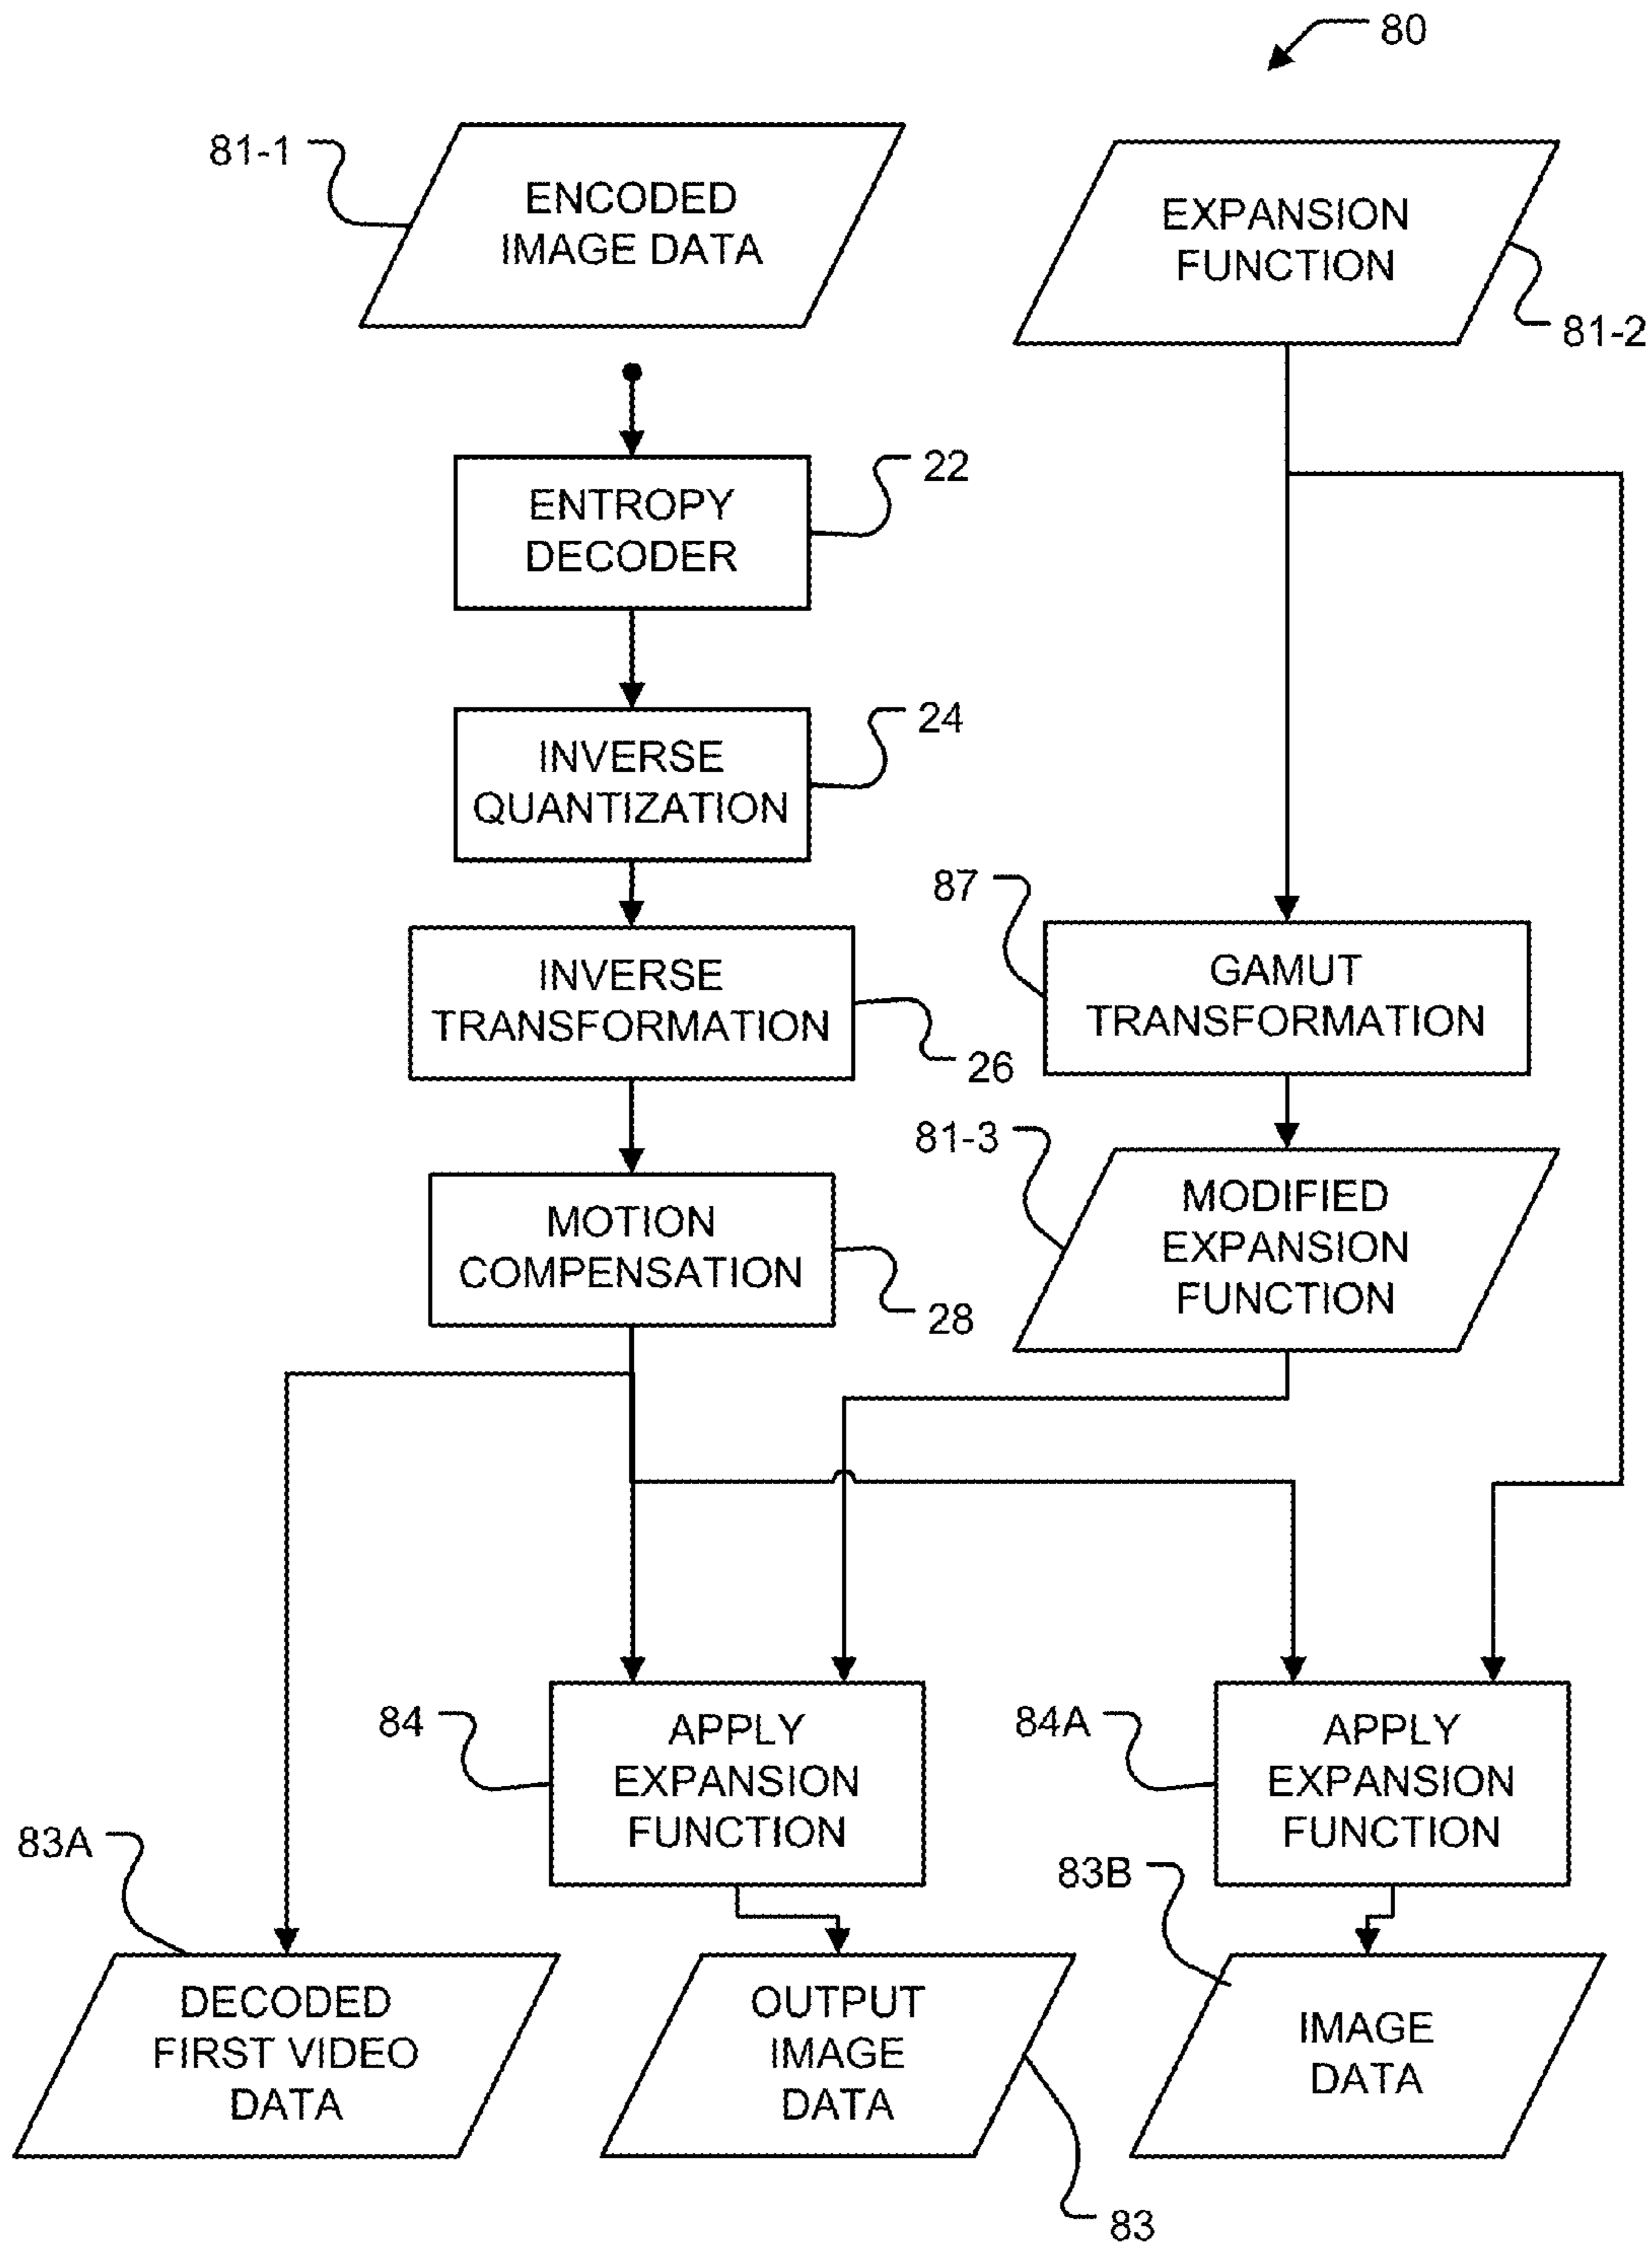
80

81-1

ENCODED IMAGE DATA

EXPANSION FUNCTION

81-2

ENTROPY DECODER

22

INVERSE QUANTIZATION

24

87

GAMUT TRANSFORMATION

INVERSE TRANSFORMATION

26

81-3

MODIFIED EXPANSION FUNCTION

MOTION COMPENSATION

28

84

APPLY EXPANSION FUNCTION

84A

APPLY EXPANSION FUNCTION

83A

83B

DECODED FIRST VIDEO DATA

OUTPUT IMAGE DATA

IMAGE DATA

83